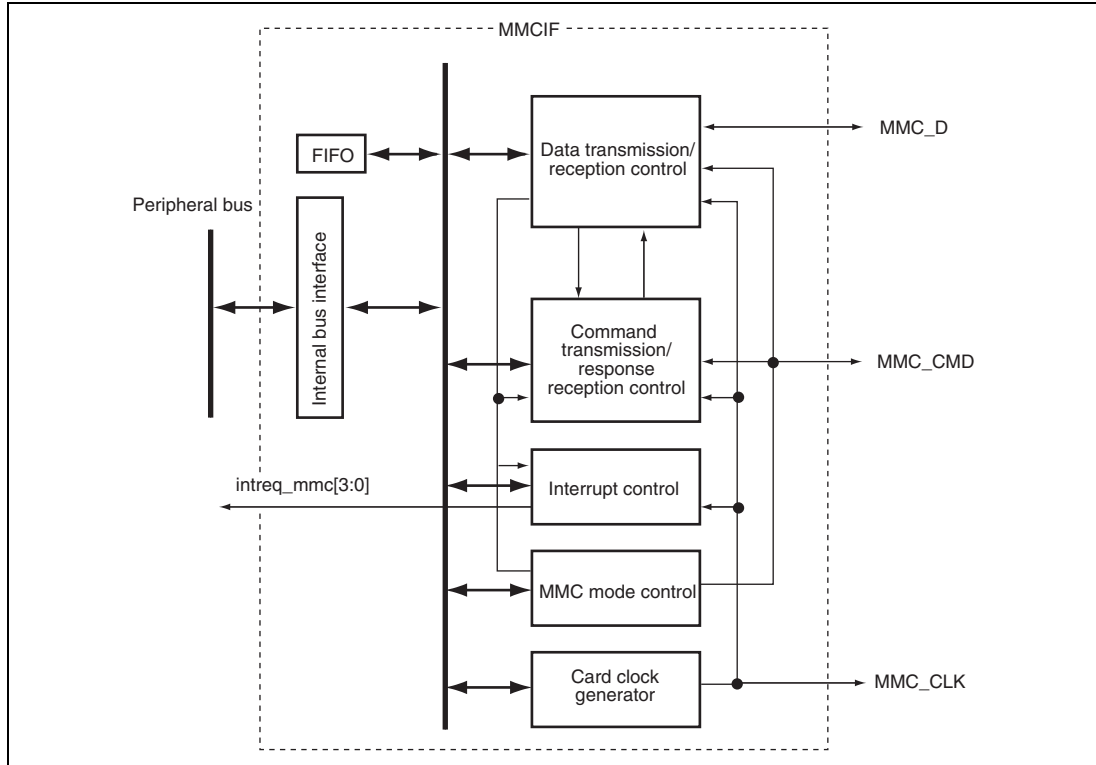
MMCIF

FIFO

Peripheral bus

Internal bus interface

Data transmission/ reception control

MMC_D

Command transmission/ response reception control

MMC_CMD

intreq_mmc[3:0]

Interrupt control

MMC mode control

Card clock generator

MMC_CLK